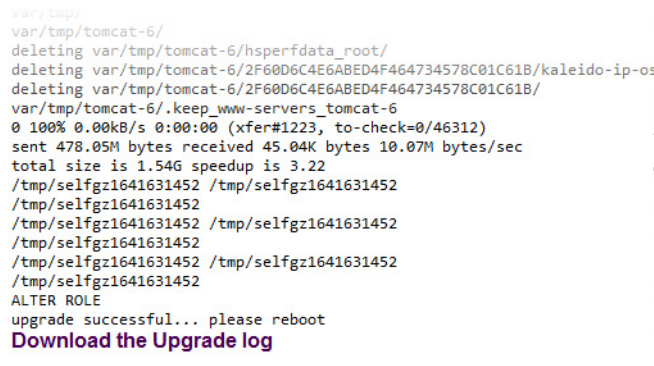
var/tmp/
var/tmp/tomcat-6/
deleting var/tmp/tomcat-6/hsperfdata_root/
deleting var/tmp/tomcat-6/2F60D6C4E6ABED4F464734578C01C61B/kaleido-ip-os
deleting var/tmp/tomcat-6/2F60D6C4E6ABED4F464734578C01C61B/
var/tmp/tomcat-6/.keep_www-servers_tomcat-6
0 100% 0.00kB/s 0:00:00 (xfer#1223, to-check=0/46312)
sent 478.05M bytes received 45.04K bytes 10.07M bytes/sec
total size is 1.54G speedup is 3.22
/tmp/selfgz1641631452 /tmp/selfgz1641631452
/tmp/selfgz1641631452
/tmp/selfgz1641631452 /tmp/selfgz1641631452
/tmp/selfgz1641631452
/tmp/selfgz1641631452 /tmp/selfgz1641631452
/tmp/selfgz1641631452
ALTER ROLE
upgrade successful... please reboot
Download the Upgrade log